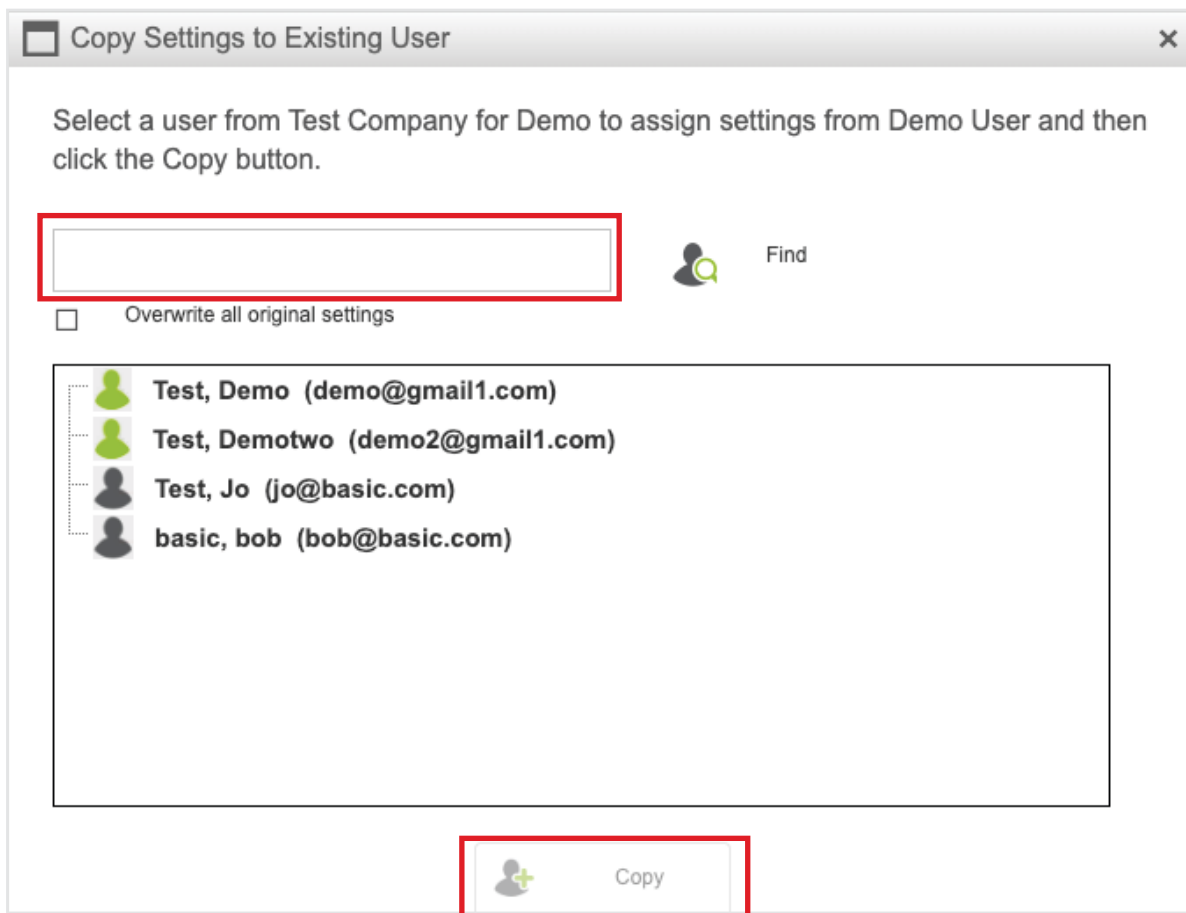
Copy Settings to Existing User

×

Select a user from Test Company for Demo to assign settings from Demo User and then click the Copy button.

Find

Overwrite all original settings

Test, Demo (demo@gmail1.com)
Test, Demotwo (demo2@gmail1.com)
Test, Jo (jo@basic.com)
basic, bob (bob@basic.com)

Copy